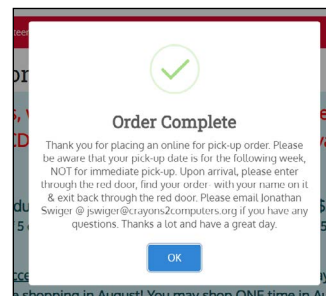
teer

or

S, v

ID

du

5

Order Complete

Thank you for placing an online for pick-up order. Please be aware that your pick-up date is for the following week, NOT for immediate pick-up. Upon arrival, please enter through the red door, find your order with your name on it & exit back through the red door. Please email Jonathan Swiger @ jswiger@crayons2computers.org if you have any questions. Thanks a lot and have a great day.

OK

e

$

5

cce

y

shopping in August! You may shop ONE time in A